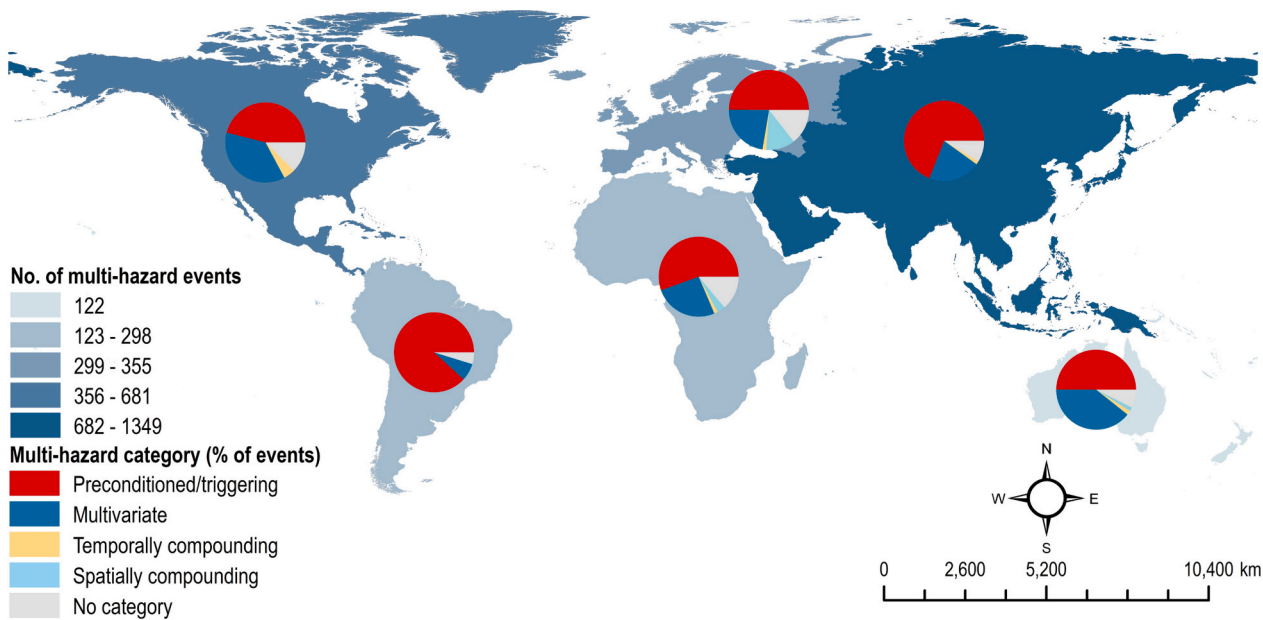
No. of multi-hazard events
122
123 - 298
299 - 355
356 - 681
682 - 1349
Multi-hazard category (% of events)
Preconditioned/triggering
Multivariate
Temporally compounding
Spatially compounding
No category

N
W
E
S

0 2,600 5,200 10,400 km